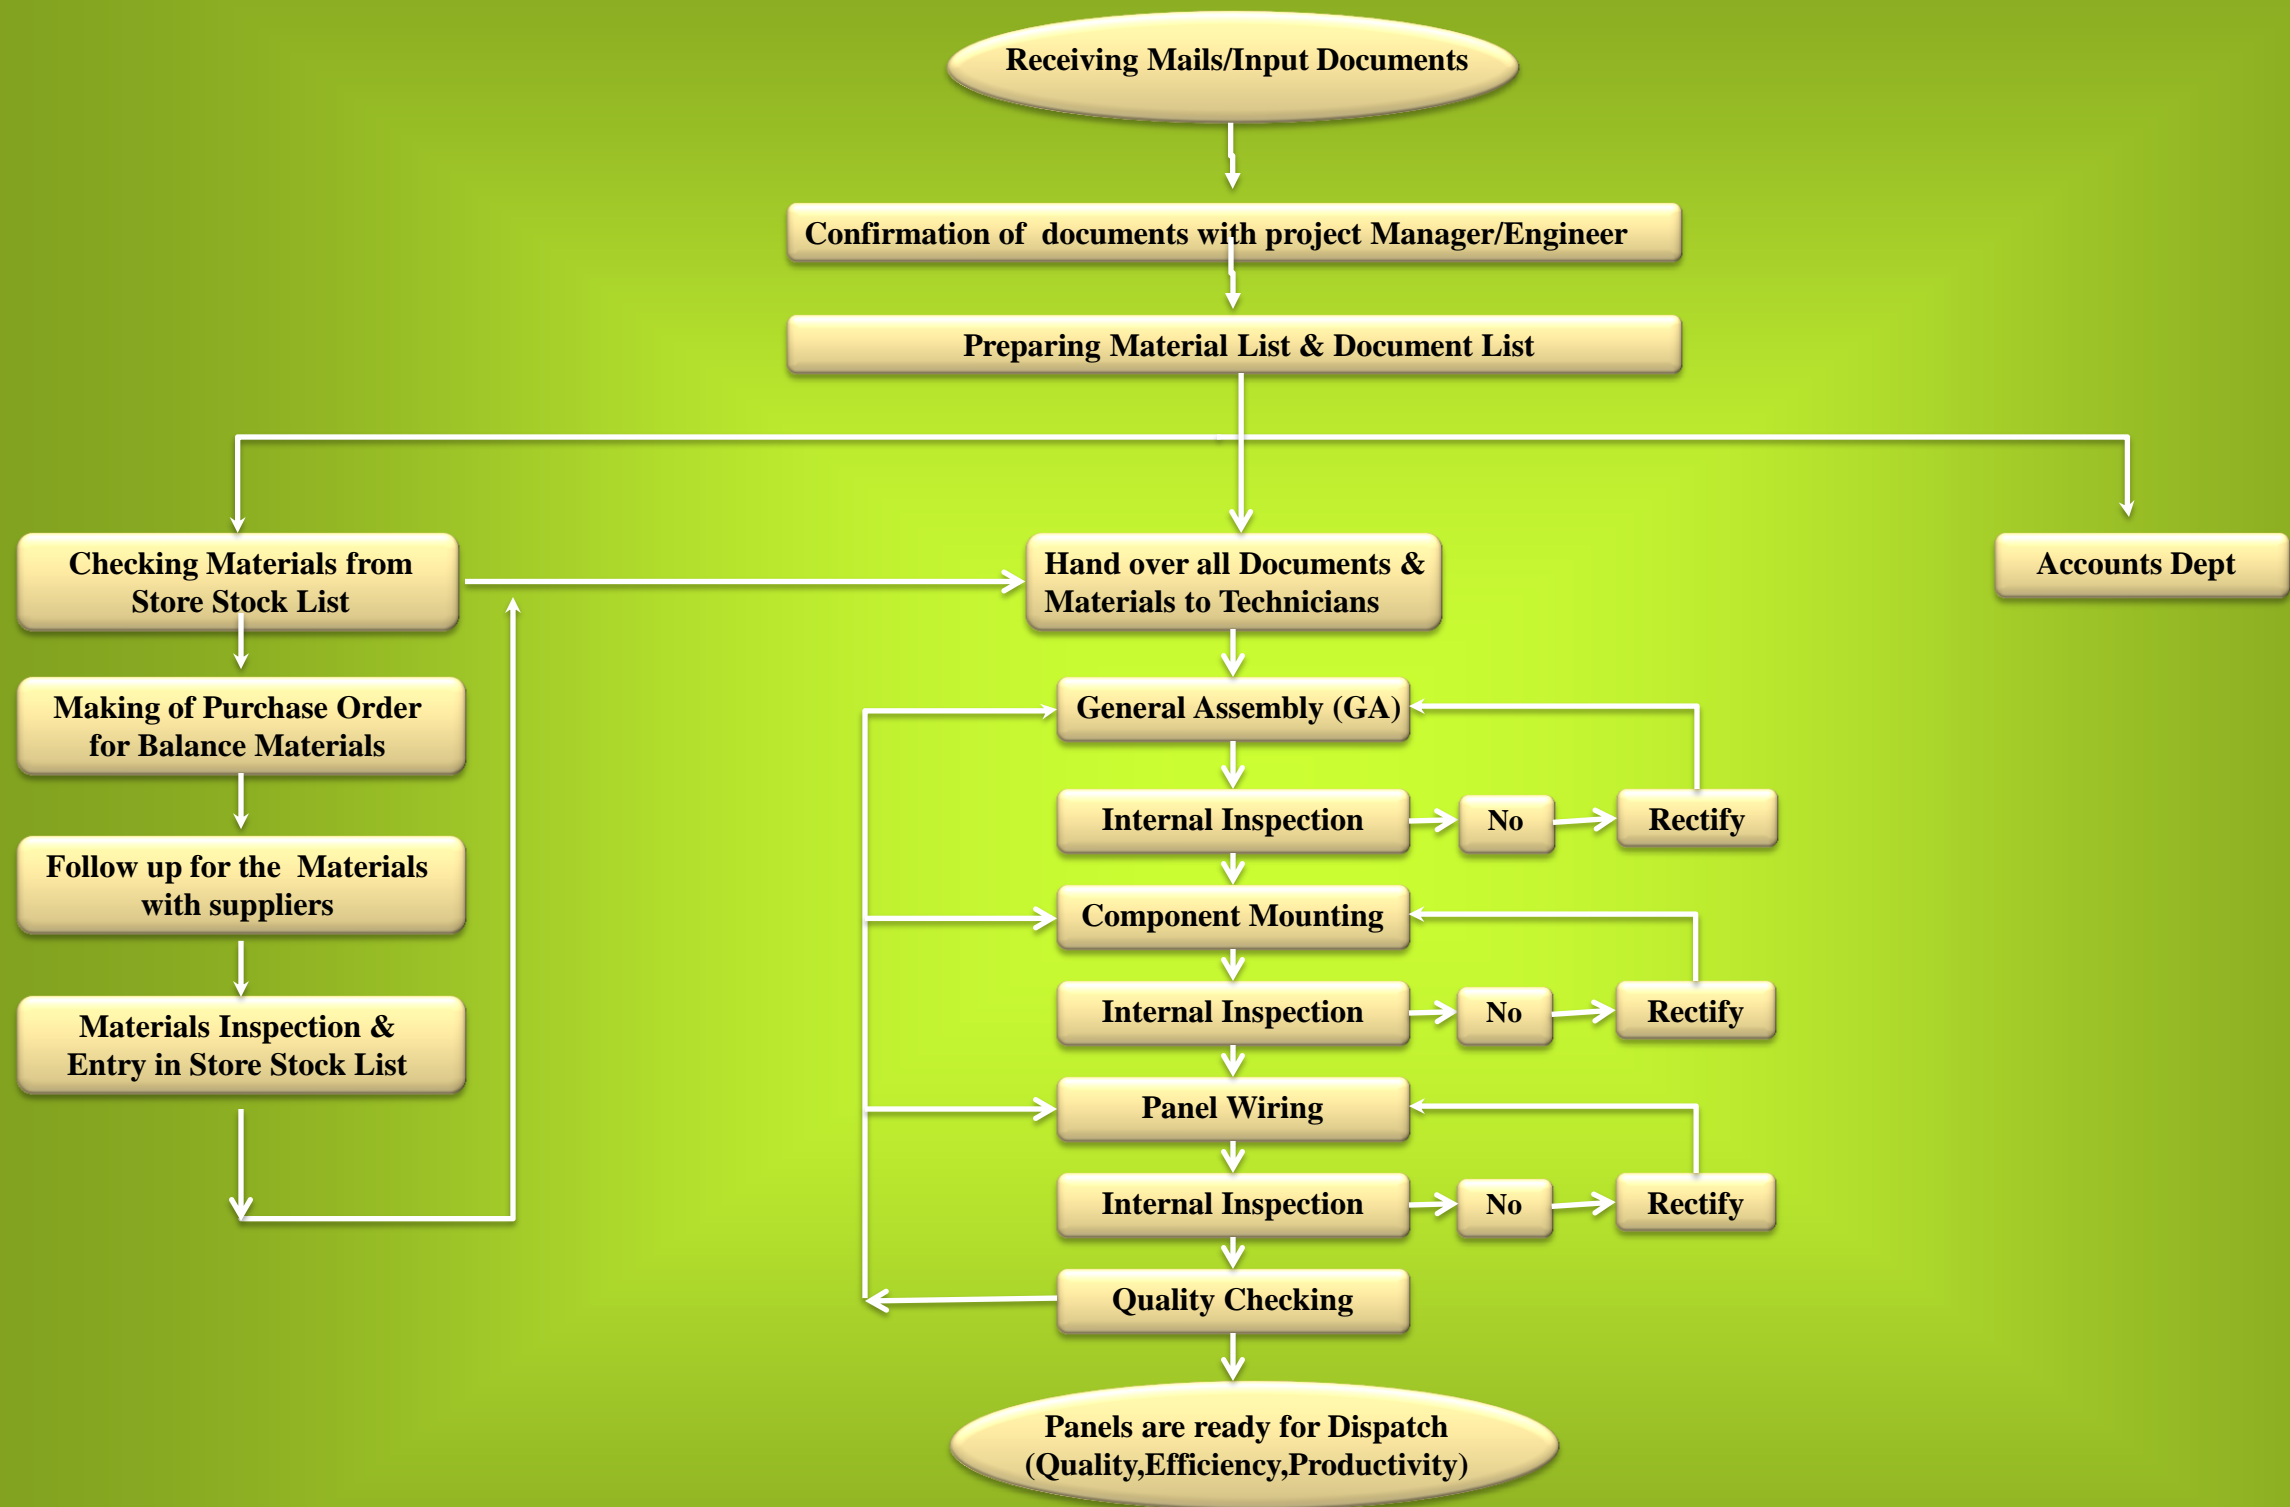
Receiving Mails/Input Documents

Confirmation of documents with project Manager/Engineer

Preparing Material List & Document List

Checking Materials from Store Stock List

Hand over all Documents & Materials to Technicians

Accounts Dept

Making of Purchase Order for Balance Materials

Follow up for the Materials with suppliers

Materials Inspection & Entry in Store Stock List

General Assembly (GA)

Internal Inspection

No

Rectify

Component Mounting

Internal Inspection

No

Rectify

Panel Wiring

Internal Inspection

No

Rectify

Quality Checking

Panels are ready for Dispatch (Quality,Efficiency,Productivity)